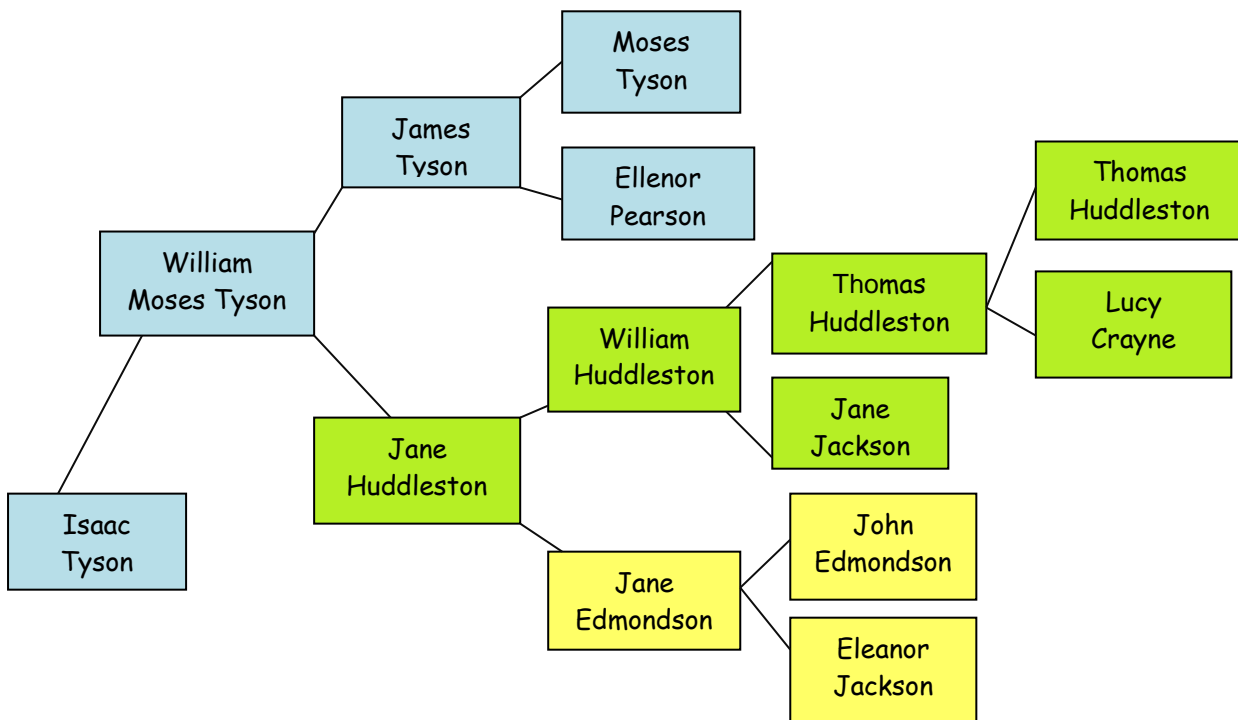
Moses Tyson

James Tyson

Ellenor Pearson

Thomas Huddleston

William Moses Tyson

Thomas Huddleston

William Huddleston

Lucy Crayne

Jane Jackson

Jane Huddleston

Isaac Tyson

John Edmondson

Jane Edmondson

Eleanor Jackson